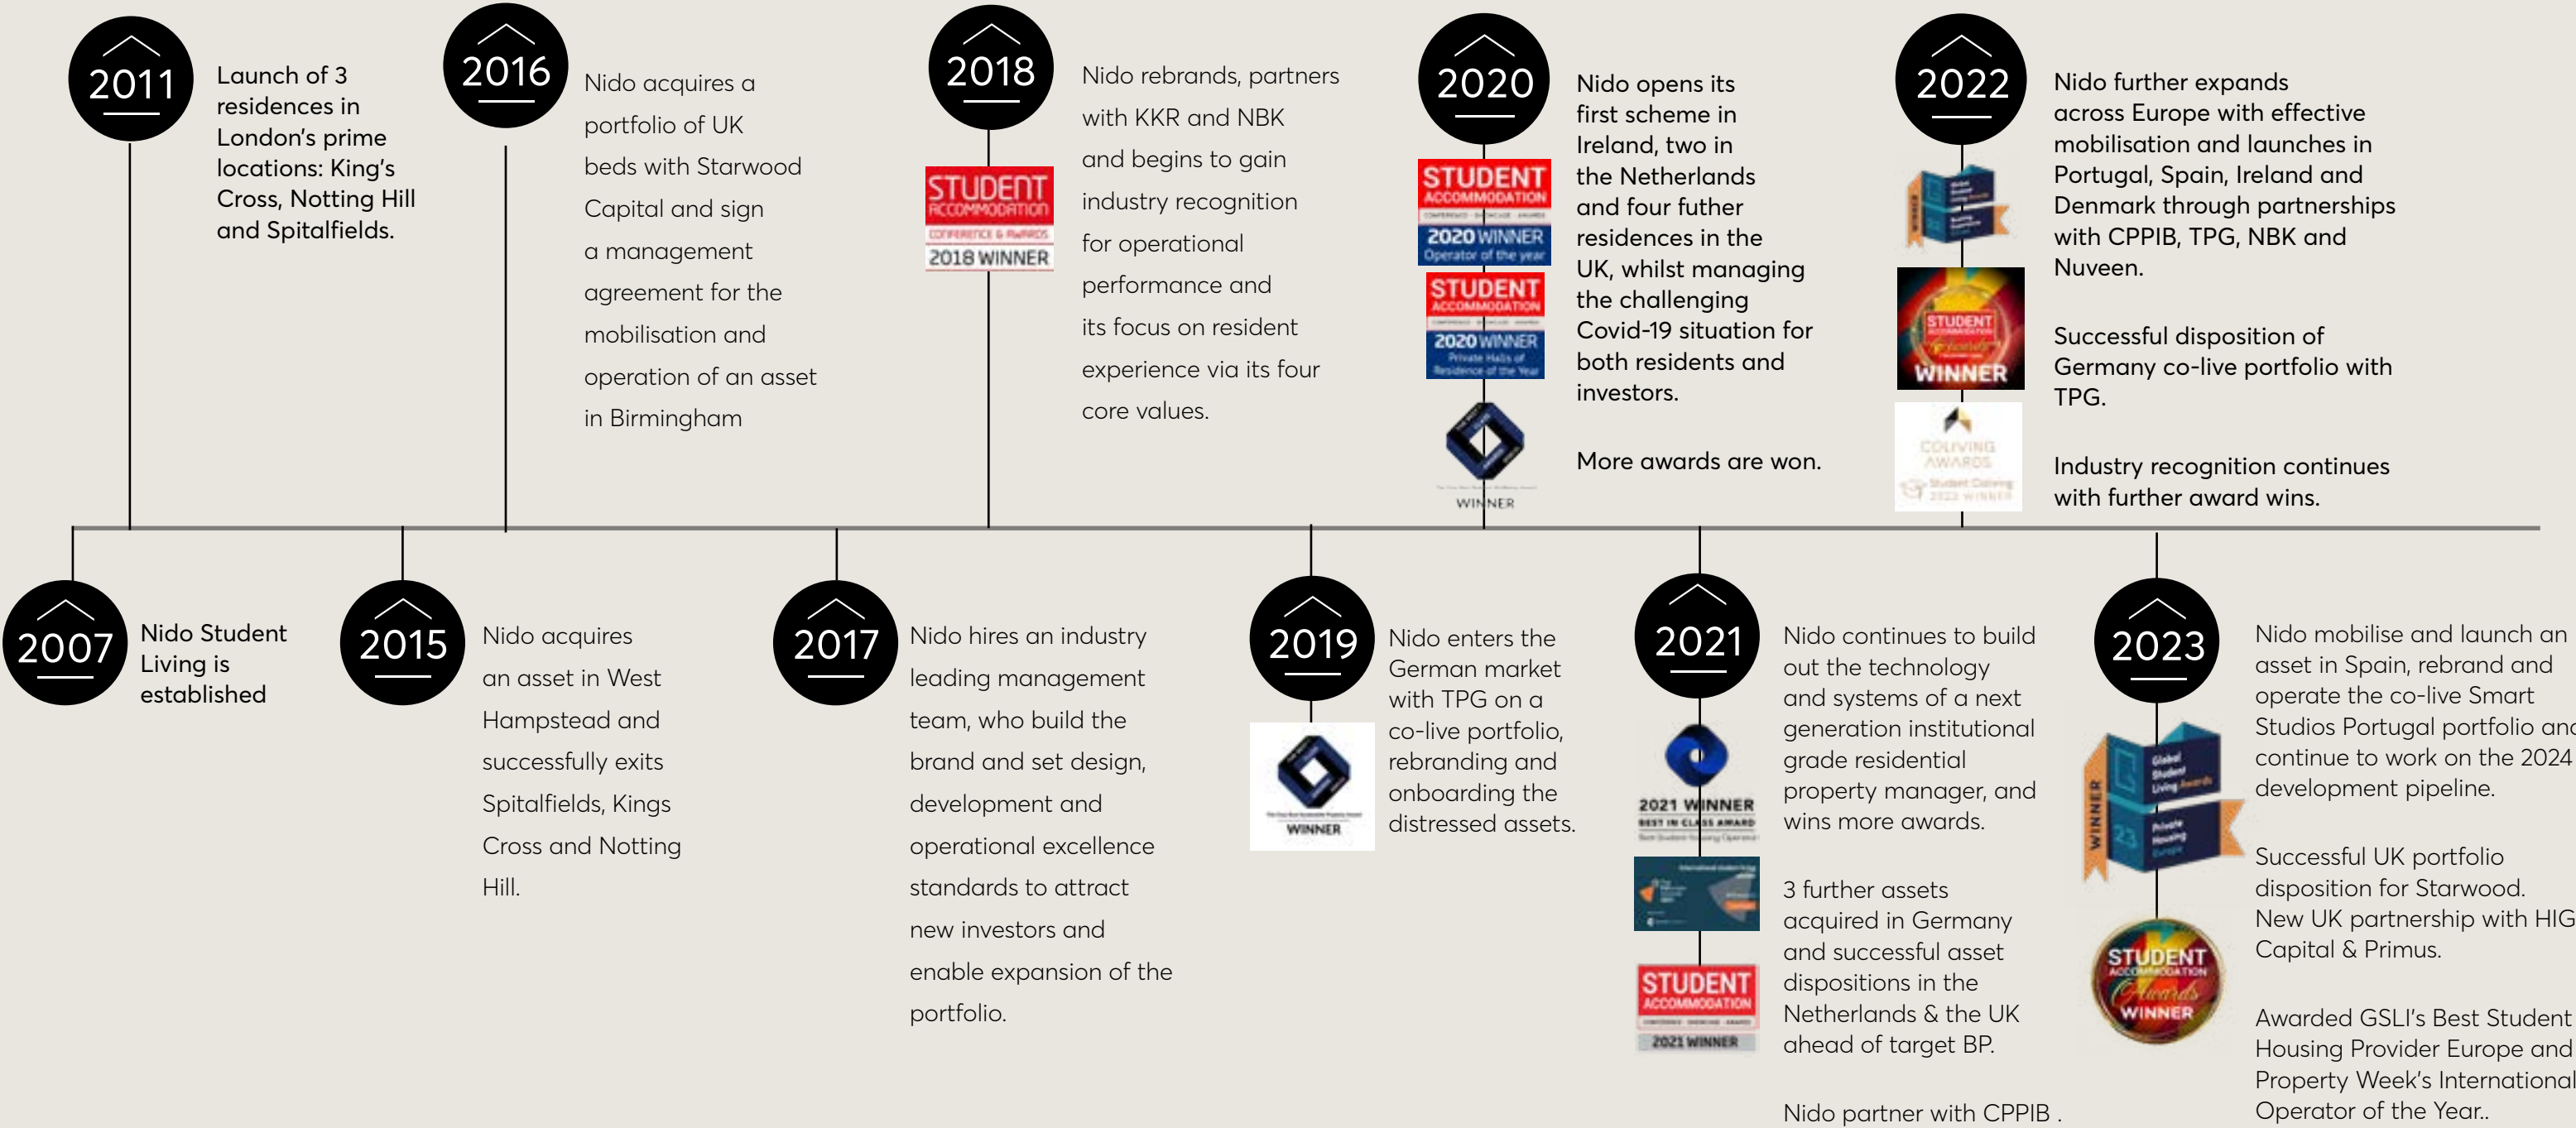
2011

Launch of 3 residences in London's prime locations: King's Cross, Notting Hill and Spitalfields.

2016

Nido acquires a portfolio of UK beds with Starwood Capital and sign a management agreement for the mobilisation and operation of an asset in Birmingham

2018

STUDENT ACCOMMODATION CONFERENCE & AWARDS 2018 WINNER

Nido rebrands, partners with KKR and NBK and begins to gain industry recognition for operational performance and its focus on resident experience via its four core values.

2020

STUDENT ACCOMMODATION 2020 WINNER Operator of the year

STUDENT ACCOMMODATION 2020 WINNER Private Halls of Residence of the Year

WINNER

Nido opens its first scheme in Ireland, two in the Netherlands and four futher residences in the UK, whilst managing the challenging Covid-19 situation for both residents and investors.

More awards are won.

2022

WINNER

STUDENT WINNER

COLIVING AWARDS

Nido further expands across Europe with effective mobilisation and launches in Portugal, Spain, Ireland and Denmark through partnerships with CPPIB, TPG, NBK and Nuveen.

Successful disposition of Germany co-live portfolio with TPG.

Industry recognition continues with further award wins.

2007

Nido Student Living is established

2015

Nido acquires an asset in West Hampstead and successfully exits Spitalfields, Kings Cross and Notting Hill.

2017

Nido hires an industry leading management team, who build the brand and set design, development and operational excellence standards to attract new investors and enable expansion of the portfolio.

2019

WINNER

Nido enters the German market with TPG on a co-live portfolio, rebranding and onboarding the distressed assets.

2021

2021 WINNER BEST IN CLASS AWARD

STUDENT ACCOMMODATION 2021 WINNER

Nido continues to build out the technology and systems of a next generation institutional grade residential property manager, and wins more awards.

3 further assets acquired in Germany and successful asset dispositions in the Netherlands & the UK ahead of target BP.

Nido partner with CPPIB .

2023

WINNER

STUDENT ACCOMMODATION Awards WINNER

Nido mobilise and launch an asset in Spain, rebrand and operate the co-live Smart Studios Portugal portfolio and continue to work on the 2024 development pipeline.

Successful UK portfolio disposition for Starwood. New UK partnership with HIG Capital & Primus.

Awarded GSLI's Best Student Housing Provider Europe and Property Week's International Operator of the Year..